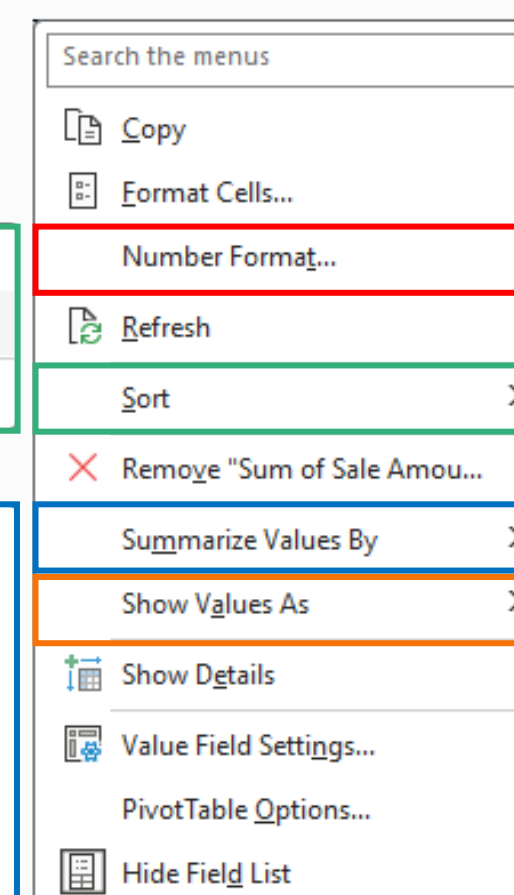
Search the menus

Copy

Format Cells...

Number Format...

Refresh

Sort

Remove "Sum of Sale Amou...

Summarize Values By

Show Values As

Show Details

Value Field Settings...

PivotTable Options...

Hide Field List